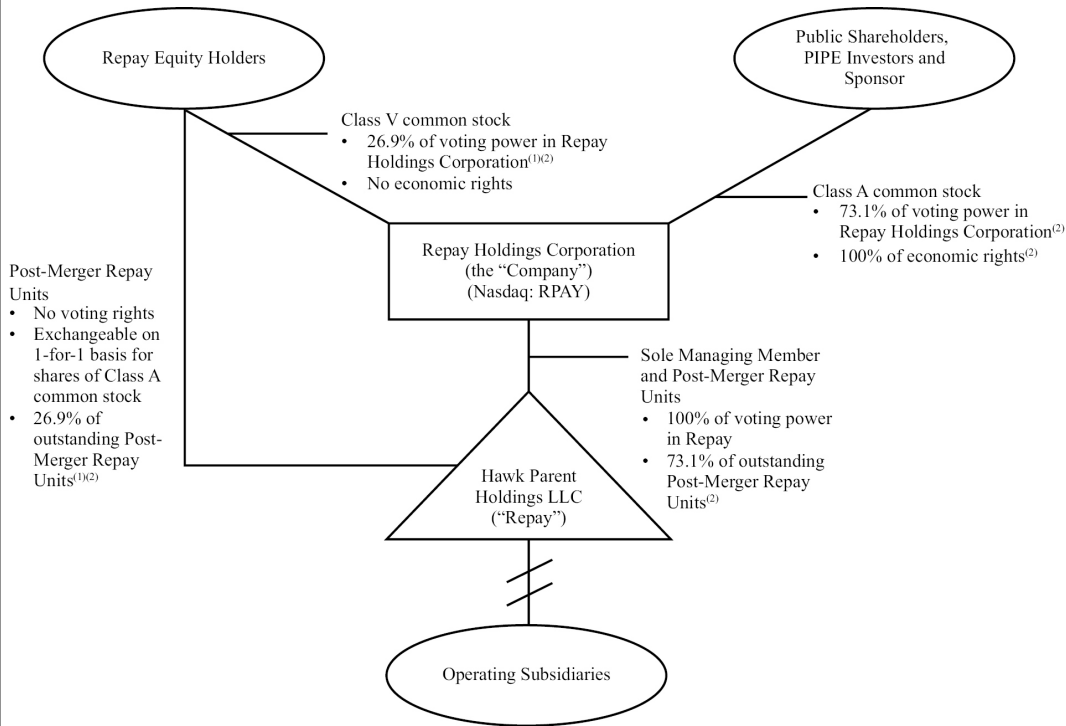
Repay Equity Holders

Public Shareholders, PIPE Investors and Sponsor

Class V common stock
• 26.9% of voting power in Repay Holdings Corporation$^{(1)(2)}$
• No economic rights

Class A common stock
• 73.1% of voting power in Repay Holdings Corporation$^{(2)}$
• 100% of economic rights$^{(2)}$

Repay Holdings Corporation (the "Company") (Nasdaq: RPAY)

Post-Merger Repay Units
• No voting rights
• Exchangeable on 1-for-1 basis for shares of Class A common stock
• 26.9% of outstanding Post-Merger Repay Units$^{(1)(2)}$

Sole Managing Member and Post-Merger Repay Units
• 100% of voting power in Repay
• 73.1% of outstanding Post-Merger Repay Units$^{(2)}$

Hawk Parent Holdings LLC ("Repay")

Operating Subsidiaries